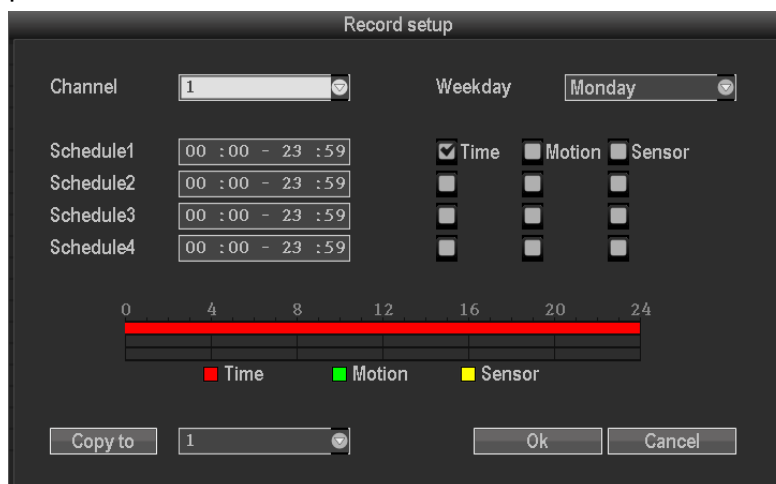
Record setup

Channel 1

Weekday Monday

Schedule1 00 :00 - 23 :59 Time Motion Sensor
Schedule2 00 :00 - 23 :59
Schedule3 00 :00 - 23 :59
Schedule4 00 :00 - 23 :59

0 4 8 12 16 20 24

Time Motion Sensor

Copy to 1

Ok Cancel